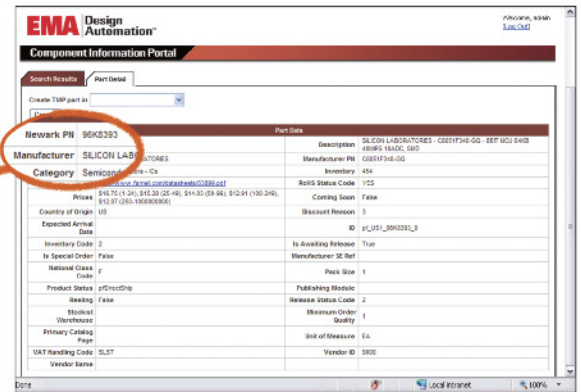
EMA Design Automation®

Welcome, admin
[Log Out]

Component Information Portal

Search Results | Part Detail

Create TMP part in

Part Data

Newark PN 96K8393
Manufacturer SILICON LABS
Category Semicond

| | | | |
|---|---|---|---|
| | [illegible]ATORIES | Description | SILICON LABORATORIES - C8051F340-GQ - 8BIT MCU 64KB 48MIPS 10ADC, SMD |
| | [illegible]s - ICs | Manufacturer PN | C8051F340-GQ |
| | | Inventory | 454 |
| | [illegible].farnell.com/datasheets/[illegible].pdf | RoHS Status Code | YES |
| Prices | $16.75 (1-24), $15.30 (25-49), $14.03 (50-99), $12.91 (100-249), $12.07 (250-1000000000) | Coming Soon | False |
| Country of Origin | US | Discount Reason | 3 |
| Expected Arrival Date | | ID | pf_US1_96K8393_3 |
| Inventory Code | 2 | Is Awaiting Release | True |
| Is Special Order | False | Manufacturer SE Ref | |
| National Class Code | F | Pack Size | 1 |
| Product Status | pfDirectShip | Publishing Module | |
| Reeling | False | Release Status Code | 2 |
| Stockist Warehouse | | Minimum Order Quality | 1 |
| Primary Catalog Page | | Unit of Measure | EA |
| VAT Handling Code | SLST | Vendor ID | 5600 |
| Vendor Name | | | |

Done | Local intranet | 100%